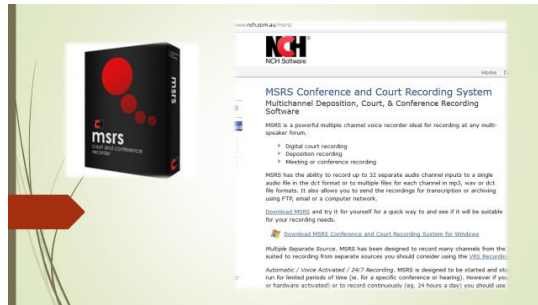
msrs
msrs
court and conference recorder

www.nch.com.au/msrs/

NCH
NCH Software

Home

MSRS Conference and Court Recording System
Multichannel Deposition, Court, & Conference Recording Software

MSRS is a powerful multiple channel voice recorder ideal for recording at any multi-speaker forum.

Digital court recording
Deposition recording
Meeting or conference recording

MSRS has the ability to record up to 32 separate audio channel inputs to a single audio file in the dct format or to multiple files for each channel in mp3, wav or dct file formats. It also allows you to send the recordings for transcription or archiving using FTP, email or a computer network.

Download MSRS and try it for yourself for a quick way to and see if it will be suitable for your recording needs.

Download MSRS Conference and Court Recording System for Windows

Multiple Separate Source. MSRS has been designed to record many channels from the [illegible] suited to recording from separate sources you should consider using the VRS Recordin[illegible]

Automatic / Voice Activated / 24/7 Recording. MSRS is designed to be started and st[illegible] run for limited periods of time (ie. for a specific conference or hearing). However if you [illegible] or hardware activated) or to record continuously (eg. 24 hours a day) you should use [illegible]